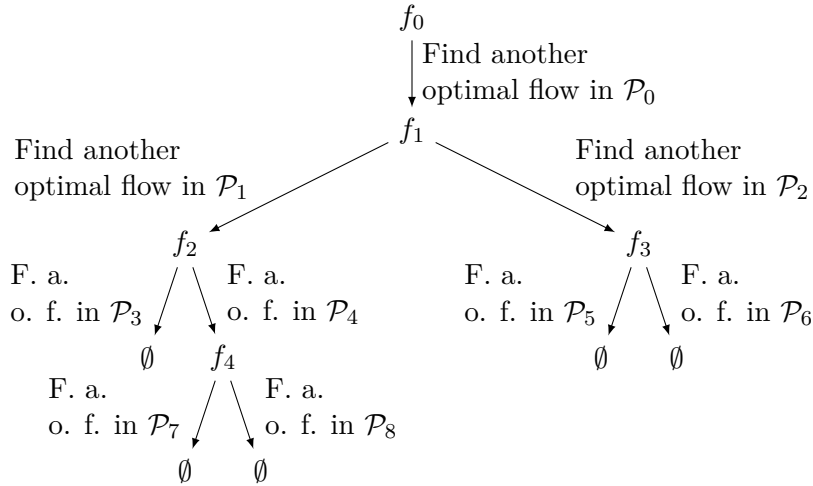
$f_0$

Find another optimal flow in $\mathcal{P}_0$

$f_1$

Find another optimal flow in $\mathcal{P}_1$

Find another optimal flow in $\mathcal{P}_2$

$f_2$

F. a. o. f. in $\mathcal{P}_3$

F. a. o. f. in $\mathcal{P}_4$

$f_3$

F. a. o. f. in $\mathcal{P}_5$

F. a. o. f. in $\mathcal{P}_6$

$\emptyset$

$f_4$

$\emptyset$ $\emptyset$

F. a. o. f. in $\mathcal{P}_7$

F. a. o. f. in $\mathcal{P}_8$

$\emptyset$ $\emptyset$